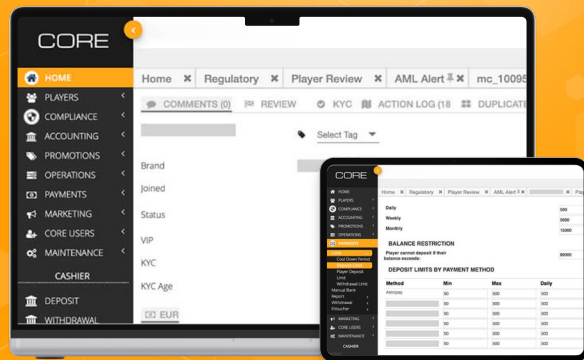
CORE

HOME
PLAYERS
COMPLIANCE
ACCOUNTING
PROMOTIONS
OPERATIONS
PAYMENTS
MARKETING
CORE USERS
MAINTENANCE
CASHIER
DEPOSIT
WITHDRAWAL

Home ✖ Regulatory ✖ Player Review ✖ AML Alert ✖ mc_10095

COMMENTS (0) REVIEW KYC ACTION LOG (18 DUPLICATE

Select Tag

Brand
Joined
Status
VIP
KYC
KYC Age
EUR

CORE

HOME
PLAYERS
COMPLIANCE
ACCOUNTING
PROMOTIONS
OPERATIONS
PAYMENTS
Cool Down Period
Player Deposit Limit
Withdrawal Limit
Manual Bank Report
Withdrawal Dispatcher
MARKETING
CORE USERS
MAINTENANCE
CASHIER

Home ✖ Regulatory ✖ Player Review ✖ AML Alert ✖

Daily 500
Weekly 3000
Monthly 10000

BALANCE RESTRICTION
Player cannot deposit if their balance exceeds: 20000

DEPOSIT LIMITS BY PAYMENT METHOD

| Method | Min | Max | Daily |
|---|---|---|---|
| Astropay | 30 | 300 | 300 |
| | 30 | 300 | 300 |
| | 30 | 300 | 300 |
| | 30 | 300 | 300 |
| | 30 | 300 | 300 |
| | 30 | 300 | 300 |
| | 30 | 300 | 300 |
| | 30 | 300 | 300 |